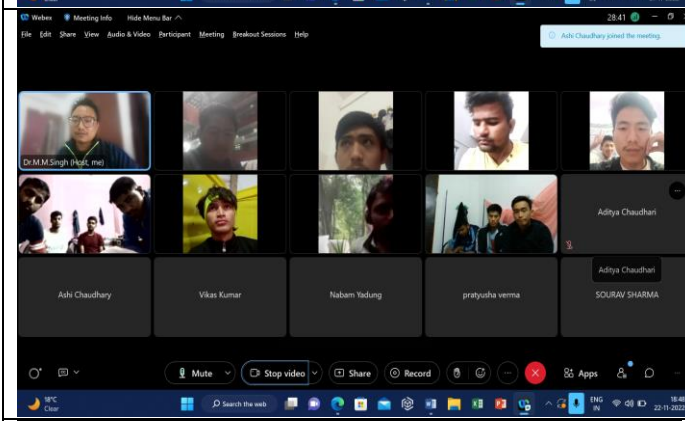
Webex Meeting Info Hide Menu Bar

28:41

File Edit Share View Audio & Video Participant Meeting Breakout Sessions Help

Ashi Chaudhary joined the meeting.

Dr.M.M.Singh (Host, me)

Aditya Chaudhari

Aditya Chaudhari

Ashi Chaudhary

Vikas Kumar

Nabam Yadung

pratyusha verma

SOURAV SHARMA

Mute

Stop video

Share

Record

Apps

18°C
Clear

Search the web

ENG
IN

18:48
22-11-2022